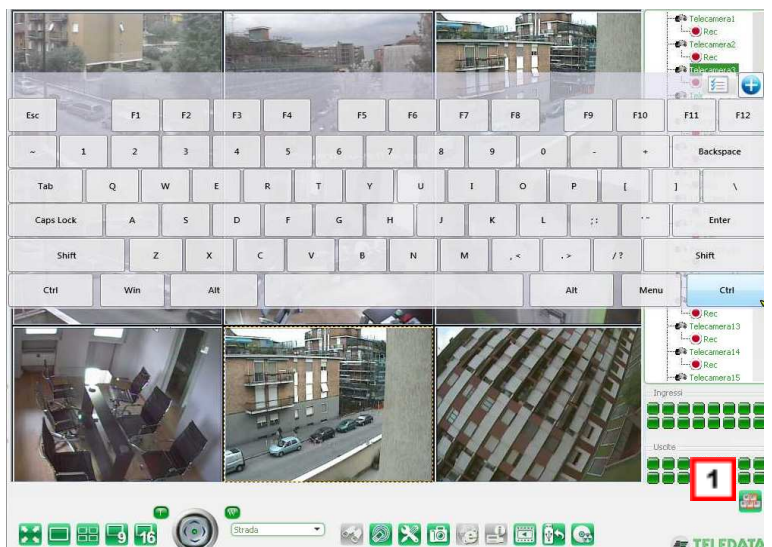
Telecamera1
Rec
Telecamera2
Rec
Telecamera3

Esc F1 F2 F3 F4 F5 F6 F7 F8 F9 F10 F11 F12
~ 1 2 3 4 5 6 7 8 9 0 - + Backspace
Tab Q W E R T Y U I O P [ ] \
Caps Lock A S D F G H J K L ; : ' " Enter
Shift Z X C V B N M , < . > / ? Shift
Ctrl Win Alt Alt Menu Ctrl

Rec
Telecamera13
Rec
Telecamera14
Rec
Telecamera15

Ingressi
Uscite
1

9 16
Strada
TELEDATA